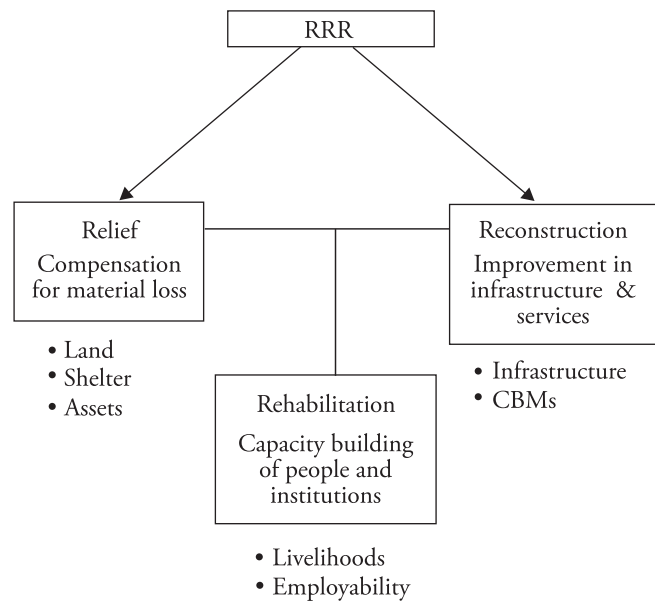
RRR

Relief
Compensation for material loss

• Land
• Shelter
• Assets

Reconstruction
Improvement in infrastructure & services

• Infrastructure
• CBMs

Rehabilitation
Capacity building of people and institutions

• Livelihoods
• Employability